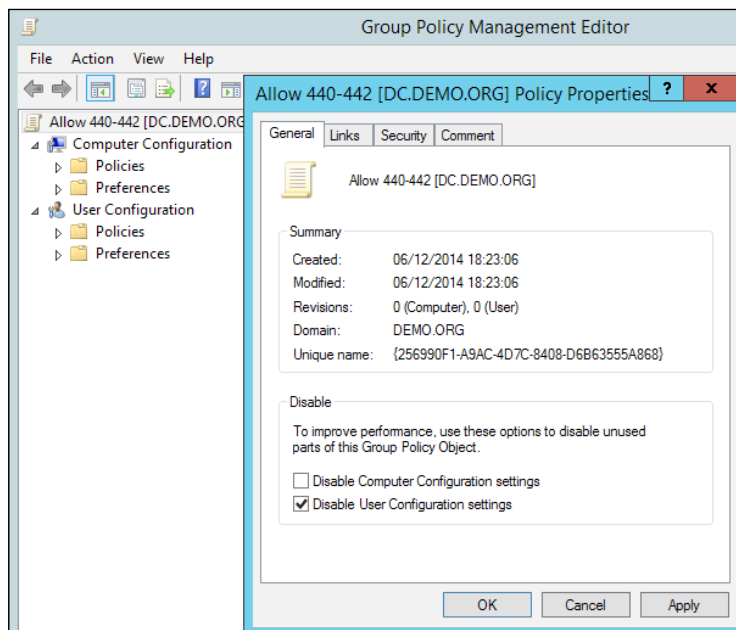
Group Policy Management Editor

File Action View Help

Allow 440-442 [DC.DEMO.ORG
Computer Configuration
Policies
Preferences
User Configuration
Policies
Preferences

Allow 440-442 [DC.DEMO.ORG] Policy Properties

?
x

General | Links | Security | Comment

Allow 440-442 [DC.DEMO.ORG]

Summary

| | |
|---|---|
| Created: | 06/12/2014 18:23:06 |
| Modified: | 06/12/2014 18:23:06 |
| Revisions: | 0 (Computer), 0 (User) |
| Domain: | DEMO.ORG |
| Unique name: | {256990F1-A9AC-4D7C-8408-D6B63555A868} |

Disable

To improve performance, use these options to disable unused parts of this Group Policy Object.

Disable Computer Configuration settings

Disable User Configuration settings

OK
Cancel
Apply